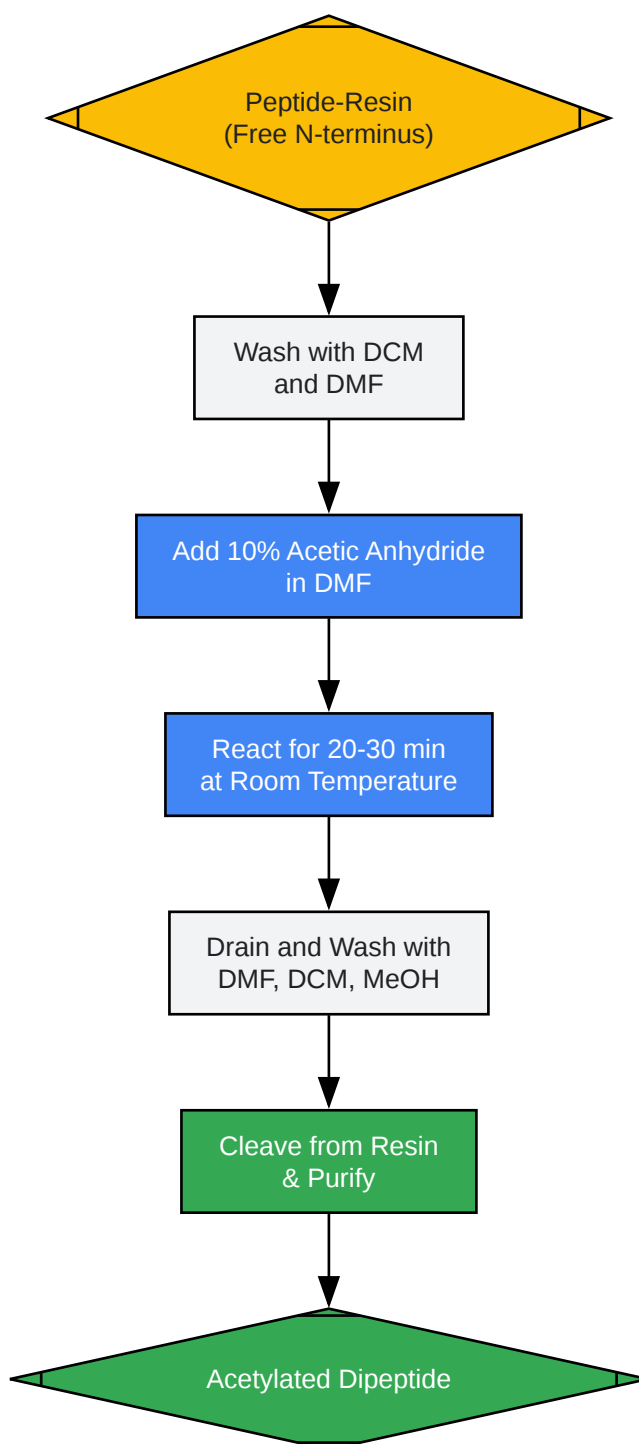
Peptide-Resin
(Free N-terminus)

Wash with DCM
and DMF

Add 10% Acetic Anhydride
in DMF

React for 20-30 min
at Room Temperature

Drain and Wash with
DMF, DCM, MeOH

Cleave from Resin
& Purify

Acetylated Dipeptide